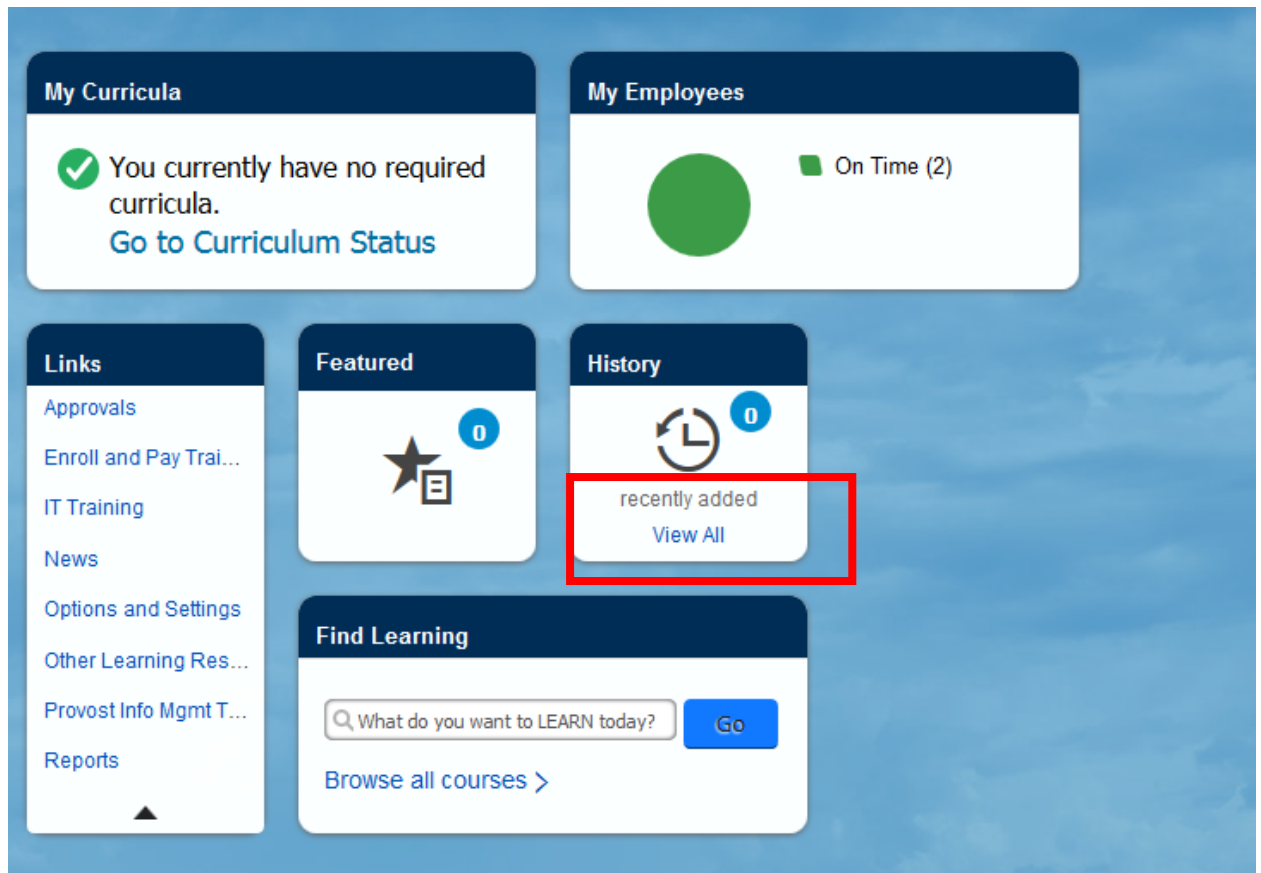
My Curricula

You currently have no required curricula.
Go to Curriculum Status

My Employees

On Time (2)

Links

Approvals

Enroll and Pay Trai...

IT Training

News

Options and Settings

Other Learning Res...

Provost Info Mgmt T...

Reports

Featured

0

History

0

recently added

View All

Find Learning

What do you want to LEARN today?

Go

Browse all courses >